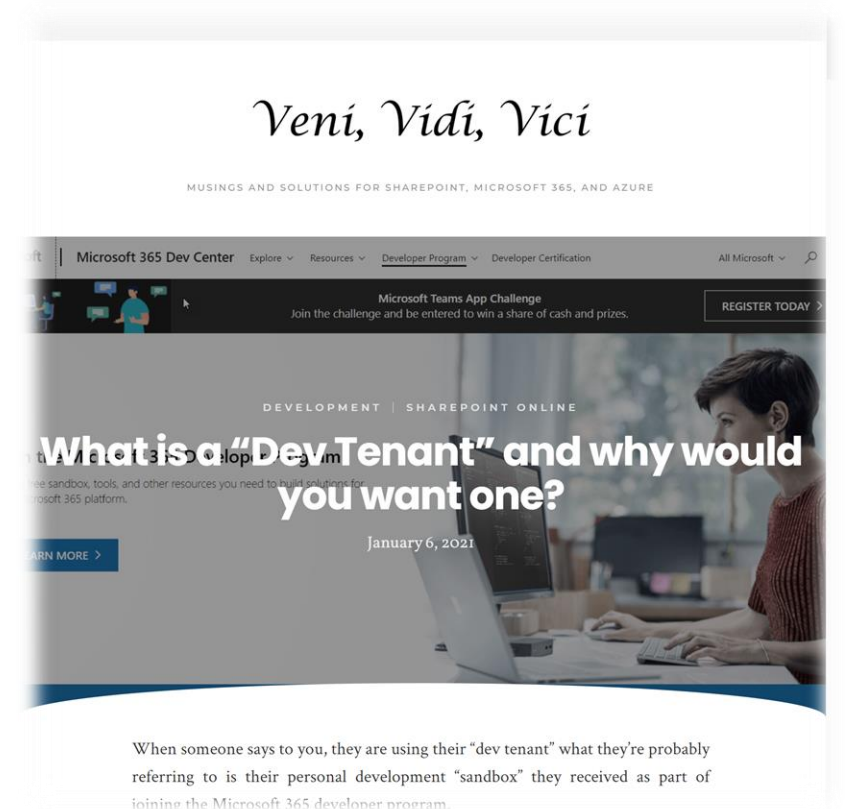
Veni, Vidi, Vici

MUSINGS AND SOLUTIONS FOR SHAREPOINT, MICROSOFT 365, AND AZURE

ft | Microsoft 365 Dev Center Explore Resources Developer Program Developer Certification All Microsoft

Microsoft Teams App Challenge
Join the challenge and be entered to win a share of cash and prizes.

REGISTER TODAY >

DEVELOPMENT | SHAREPOINT ONLINE

What is a “Dev Tenant” and why would you want one?

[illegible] sandbox, tools, and other resources you need to build solutions for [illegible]rosoft 365 platform.

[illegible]ARN MORE >

January 6, 2021

When someone says to you, they are using their “dev tenant” what they’re probably referring to is their personal development “sandbox” they received as part of joining the Microsoft 365 developer program.